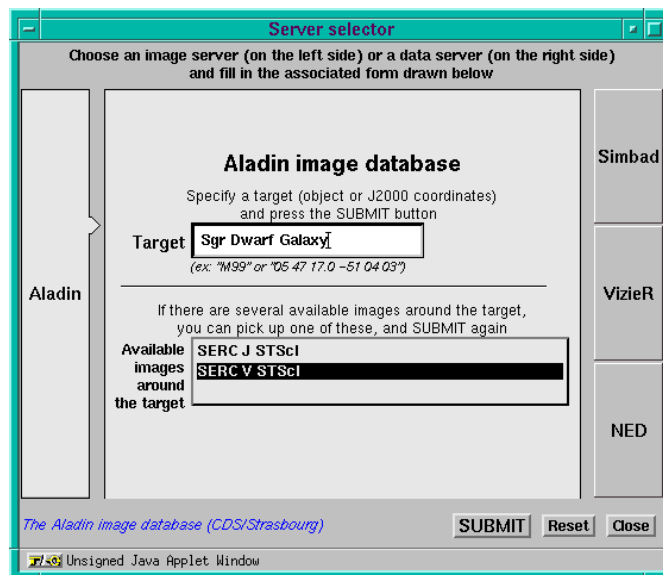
Server selector

Choose an image server (on the left side) or a data server (on the right side) and fill in the associated form drawn below

Aladin

Aladin image database

Specify a target (object or J2000 coordinates) and press the SUBMIT button

Target Sgr Dwarf Galaxy

(ex: "M99" or "05 47 17.0 -51 04 03")

If there are several available images around the target, you can pick up one of these, and SUBMIT again

Available images around the target

SERC J STScI
SERC V STScI

Simbad

VizieR

NED

The Aladin image database (CDS/Strasbourg)

SUBMIT Reset Close

Unsigned Java Applet Window